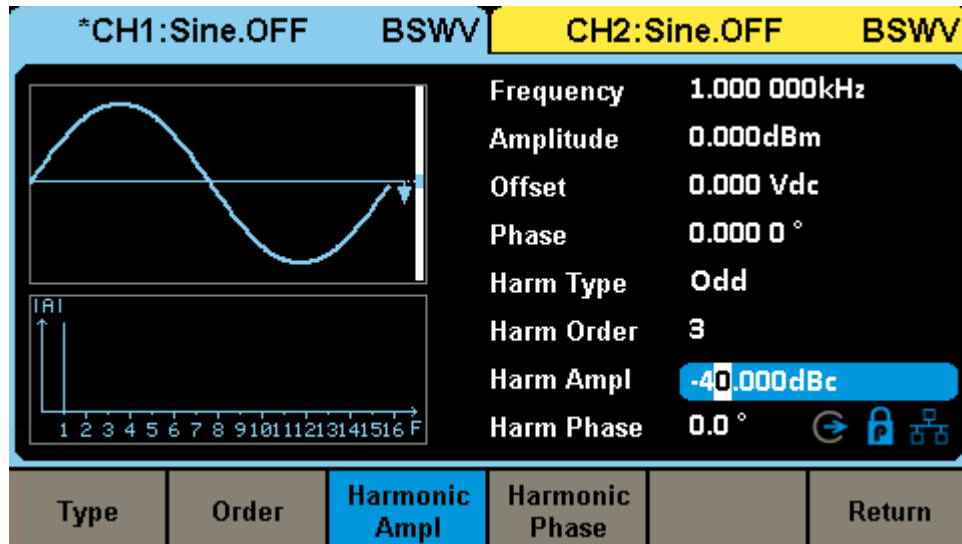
*CH1:Sine.OFF BSWV CH2:Sine.OFF BSWV

|A|

1 2 3 4 5 6 7 8 9 10 11 12 13 14 15 16 F

| | |
|---|---|
| Frequency | 1.000 000kHz |
| Amplitude | 0.000dBm |
| Offset | 0.000 Vdc |
| Phase | 0.000 0 ° |
| Harm Type | Odd |
| Harm Order | 3 |
| Harm Ampl | -40.000dBc |
| Harm Phase | 0.0 ° |

Type | Order | Harmonic Ampl | Harmonic Phase | | Return